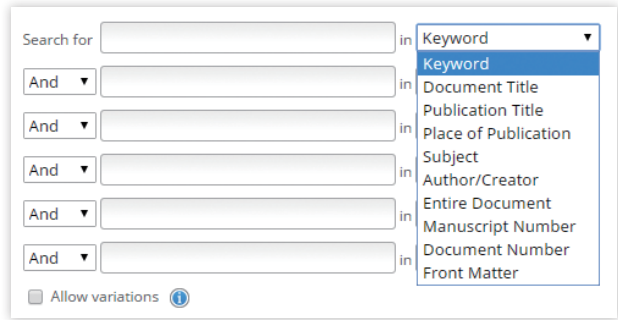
Search for in Keyword ▼
Keyword
Document Title
Publication Title
Place of Publication
Subject
Author/Creator
Entire Document
Manuscript Number
Document Number
Front Matter

And ▼ in
And ▼ in
And ▼ in
And ▼ in
And ▼ in

Allow variations